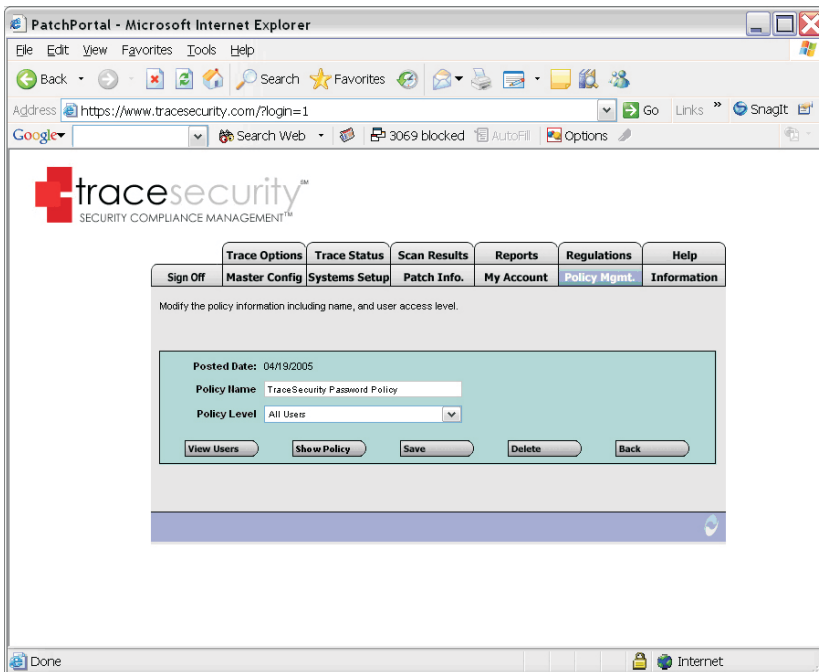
PatchPortal - Microsoft Internet Explorer

File Edit View Favorites Tools Help

Back Search Favorites

Address https://www.tracesecurity.com/?login=1 Go Links » SnagIt

Google Search Web 3069 blocked AutoFill Options

tracesecurity℠
SECURITY COMPLIANCE MANAGEMENT™

| | Trace Options | Trace Status | Scan Results | Reports | Regulations | Help |
|---|---|---|---|---|---|---|
| Sign Off | Master Config | Systems Setup | Patch Info. | My Account | Policy Mgmt. | Information |

Modify the policy information including name, and user access level.

Posted Date: 04/19/2005

Policy Name TraceSecurity Password Policy

Policy Level All Users

View Users Show Policy Save Delete Back

Done Internet